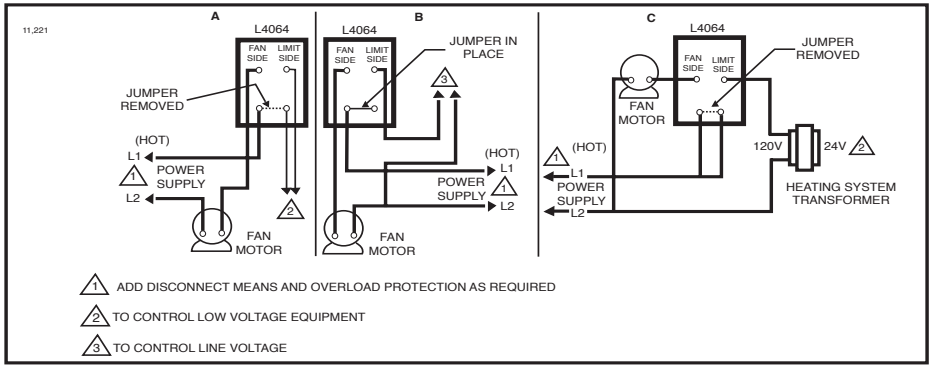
11,221

A

L4064

FAN SIDE

LIMIT SIDE

JUMPER REMOVED

(HOT)

L1

1 POWER SUPPLY

L2

2

FAN MOTOR

B

L4064

FAN SIDE

LIMIT SIDE

JUMPER IN PLACE

3

(HOT)

L1

POWER SUPPLY 1

L2

FAN MOTOR

C

L4064

FAN MOTOR

FAN SIDE

LIMIT SIDE

JUMPER REMOVED

1 (HOT)

L1

POWER SUPPLY

L2

120V

24V 2

HEATING SYSTEM TRANSFORMER

1 ADD DISCONNECT MEANS AND OVERLOAD PROTECTION AS REQUIRED

2 TO CONTROL LOW VOLTAGE EQUIPMENT

3 TO CONTROL LINE VOLTAGE